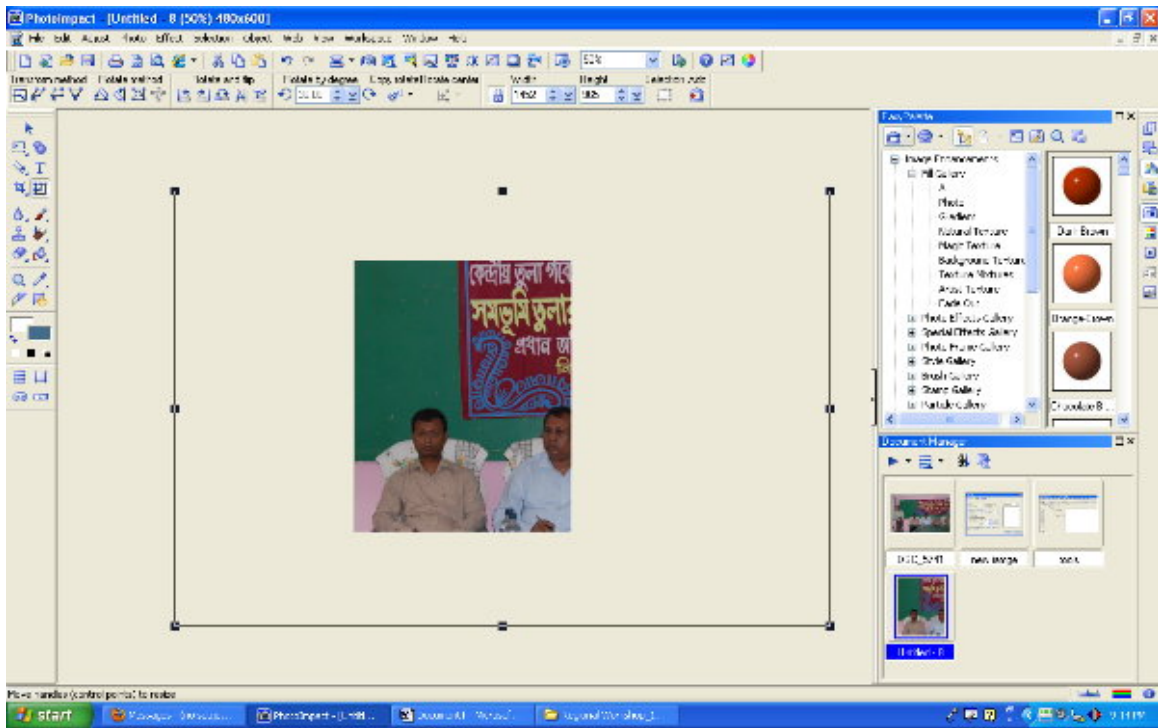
PhotoImpact - [Untitled - 8 (50%) 480x600]

File Edit Adjust Photo Effect Selection Object Web View Workspace Window Help

50%

Transform method Rotate method Rotate and flip Rotate by degree Copy, rotate Rotate center Width Height Selection mode

Easy Palette

Image Enhancements
Fill Gallery
All
Photo
Gradient
Natural Texture
Magic Texture
Background Texture
Texture Mixtures
Artist Texture
Fade Out
Photo Effects Gallery
Special Effects Gallery
Photo Frame Gallery
Style Gallery
Brush Gallery
Stamp Gallery
Particle Gallery

Dark Brown
Orange-Brown
Chocolate B...

Document Manager

DSC_5241
New Image
tools
Untitled - 8

কেন্দ্রীয় স্কুল
সমভূমি স্কুল
প্রধান

Move handles (control points) to resize

start
PhotoImpact - [Untitl...
Document1 - Microsoft...
9:11 PM